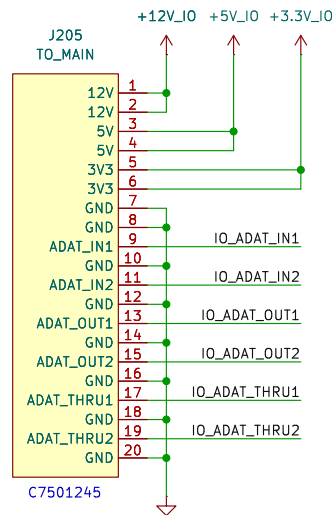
J205
TO_MAIN

+12V_IO
+5V_IO
+3.3V_IO

12V
12V
5V
5V
3V3
3V3
GND
GND
ADAT_IN1
GND
ADAT_IN2
GND
ADAT_OUT1
GND
ADAT_OUT2
GND
ADAT_THRU1
GND
ADAT_THRU2
GND

1
2
3
4
5
6
7
8
9
10
11
12
13
14
15
16
17
18
19
20

IO_ADAT_IN1
IO_ADAT_IN2
IO_ADAT_OUT1
IO_ADAT_OUT2
IO_ADAT_THRU1
IO_ADAT_THRU2

C7501245